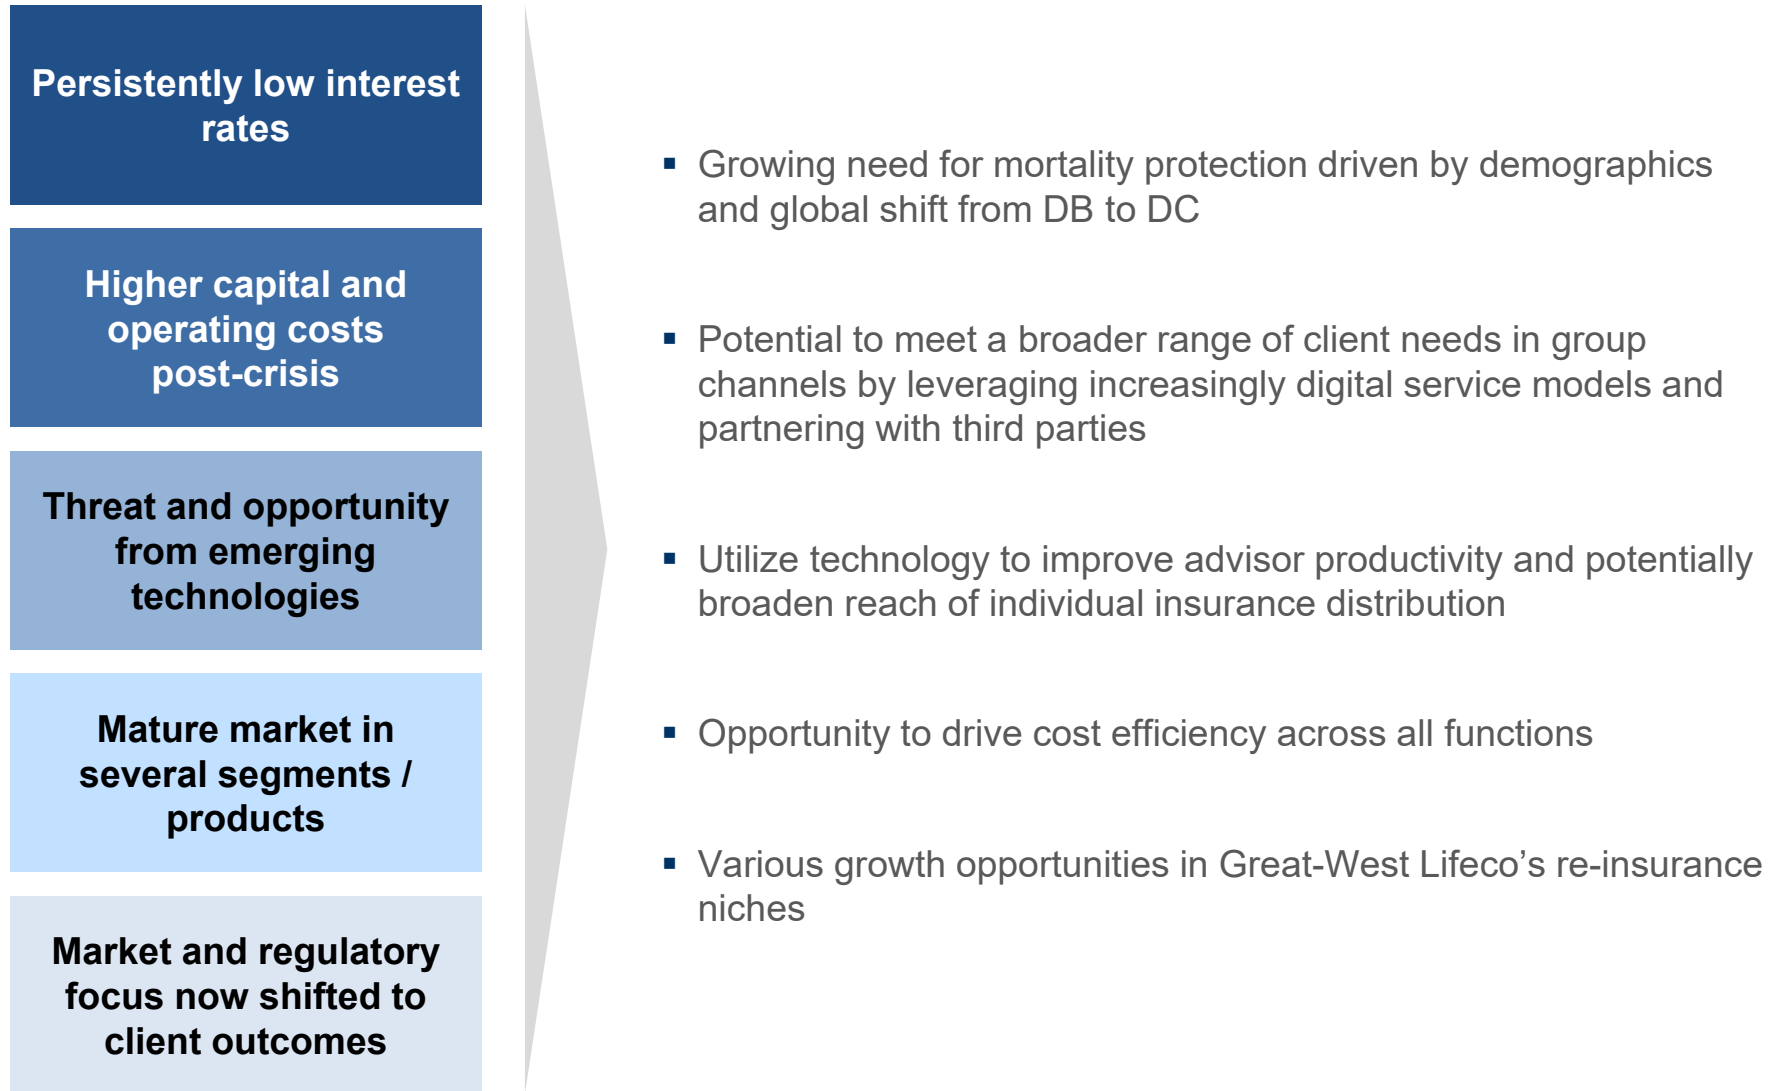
Persistently low interest rates

Higher capital and operating costs post-crisis

Threat and opportunity from emerging technologies

Mature market in several segments / products

Market and regulatory focus now shifted to client outcomes

- Growing need for mortality protection driven by demographics and global shift from DB to DC

- Potential to meet a broader range of client needs in group channels by leveraging increasingly digital service models and partnering with third parties

- Utilize technology to improve advisor productivity and potentially broaden reach of individual insurance distribution

- Opportunity to drive cost efficiency across all functions

- Various growth opportunities in Great-West Lifeco’s re-insurance niches